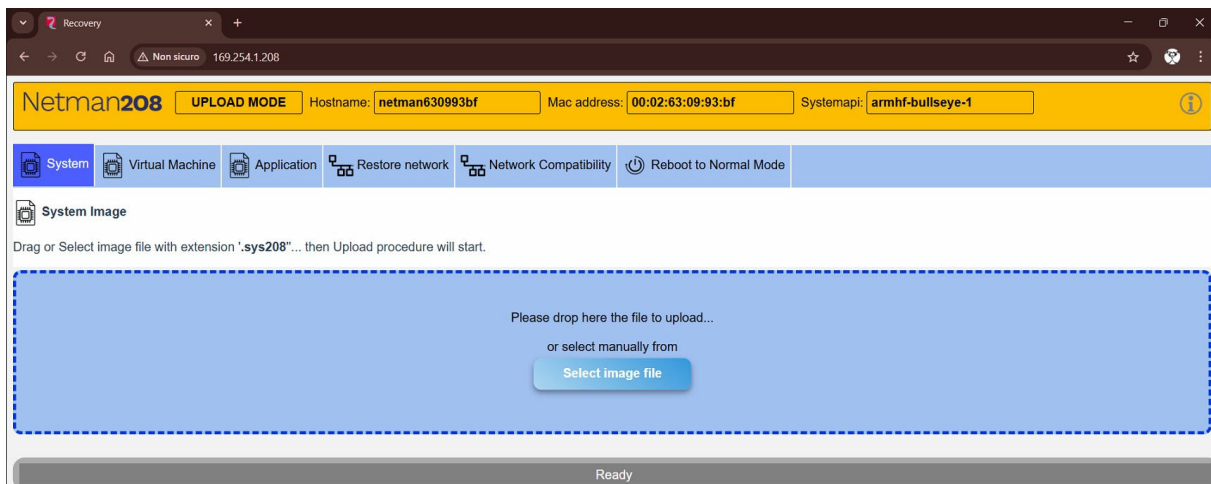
Recovery

Non sicuro 169.254.1.208

Netman208 UPLOAD MODE Hostname: netman630993bf Mac address: 00:02:63:09:93:bf Systemapi: armhf-bullseye-1

System Virtual Machine Application Restore network Network Compatibility Reboot to Normal Mode

System Image

Drag or Select image file with extension '.sys208'... then Upload procedure will start.

Please drop here the file to upload...

or select manually from

Select image file

Ready